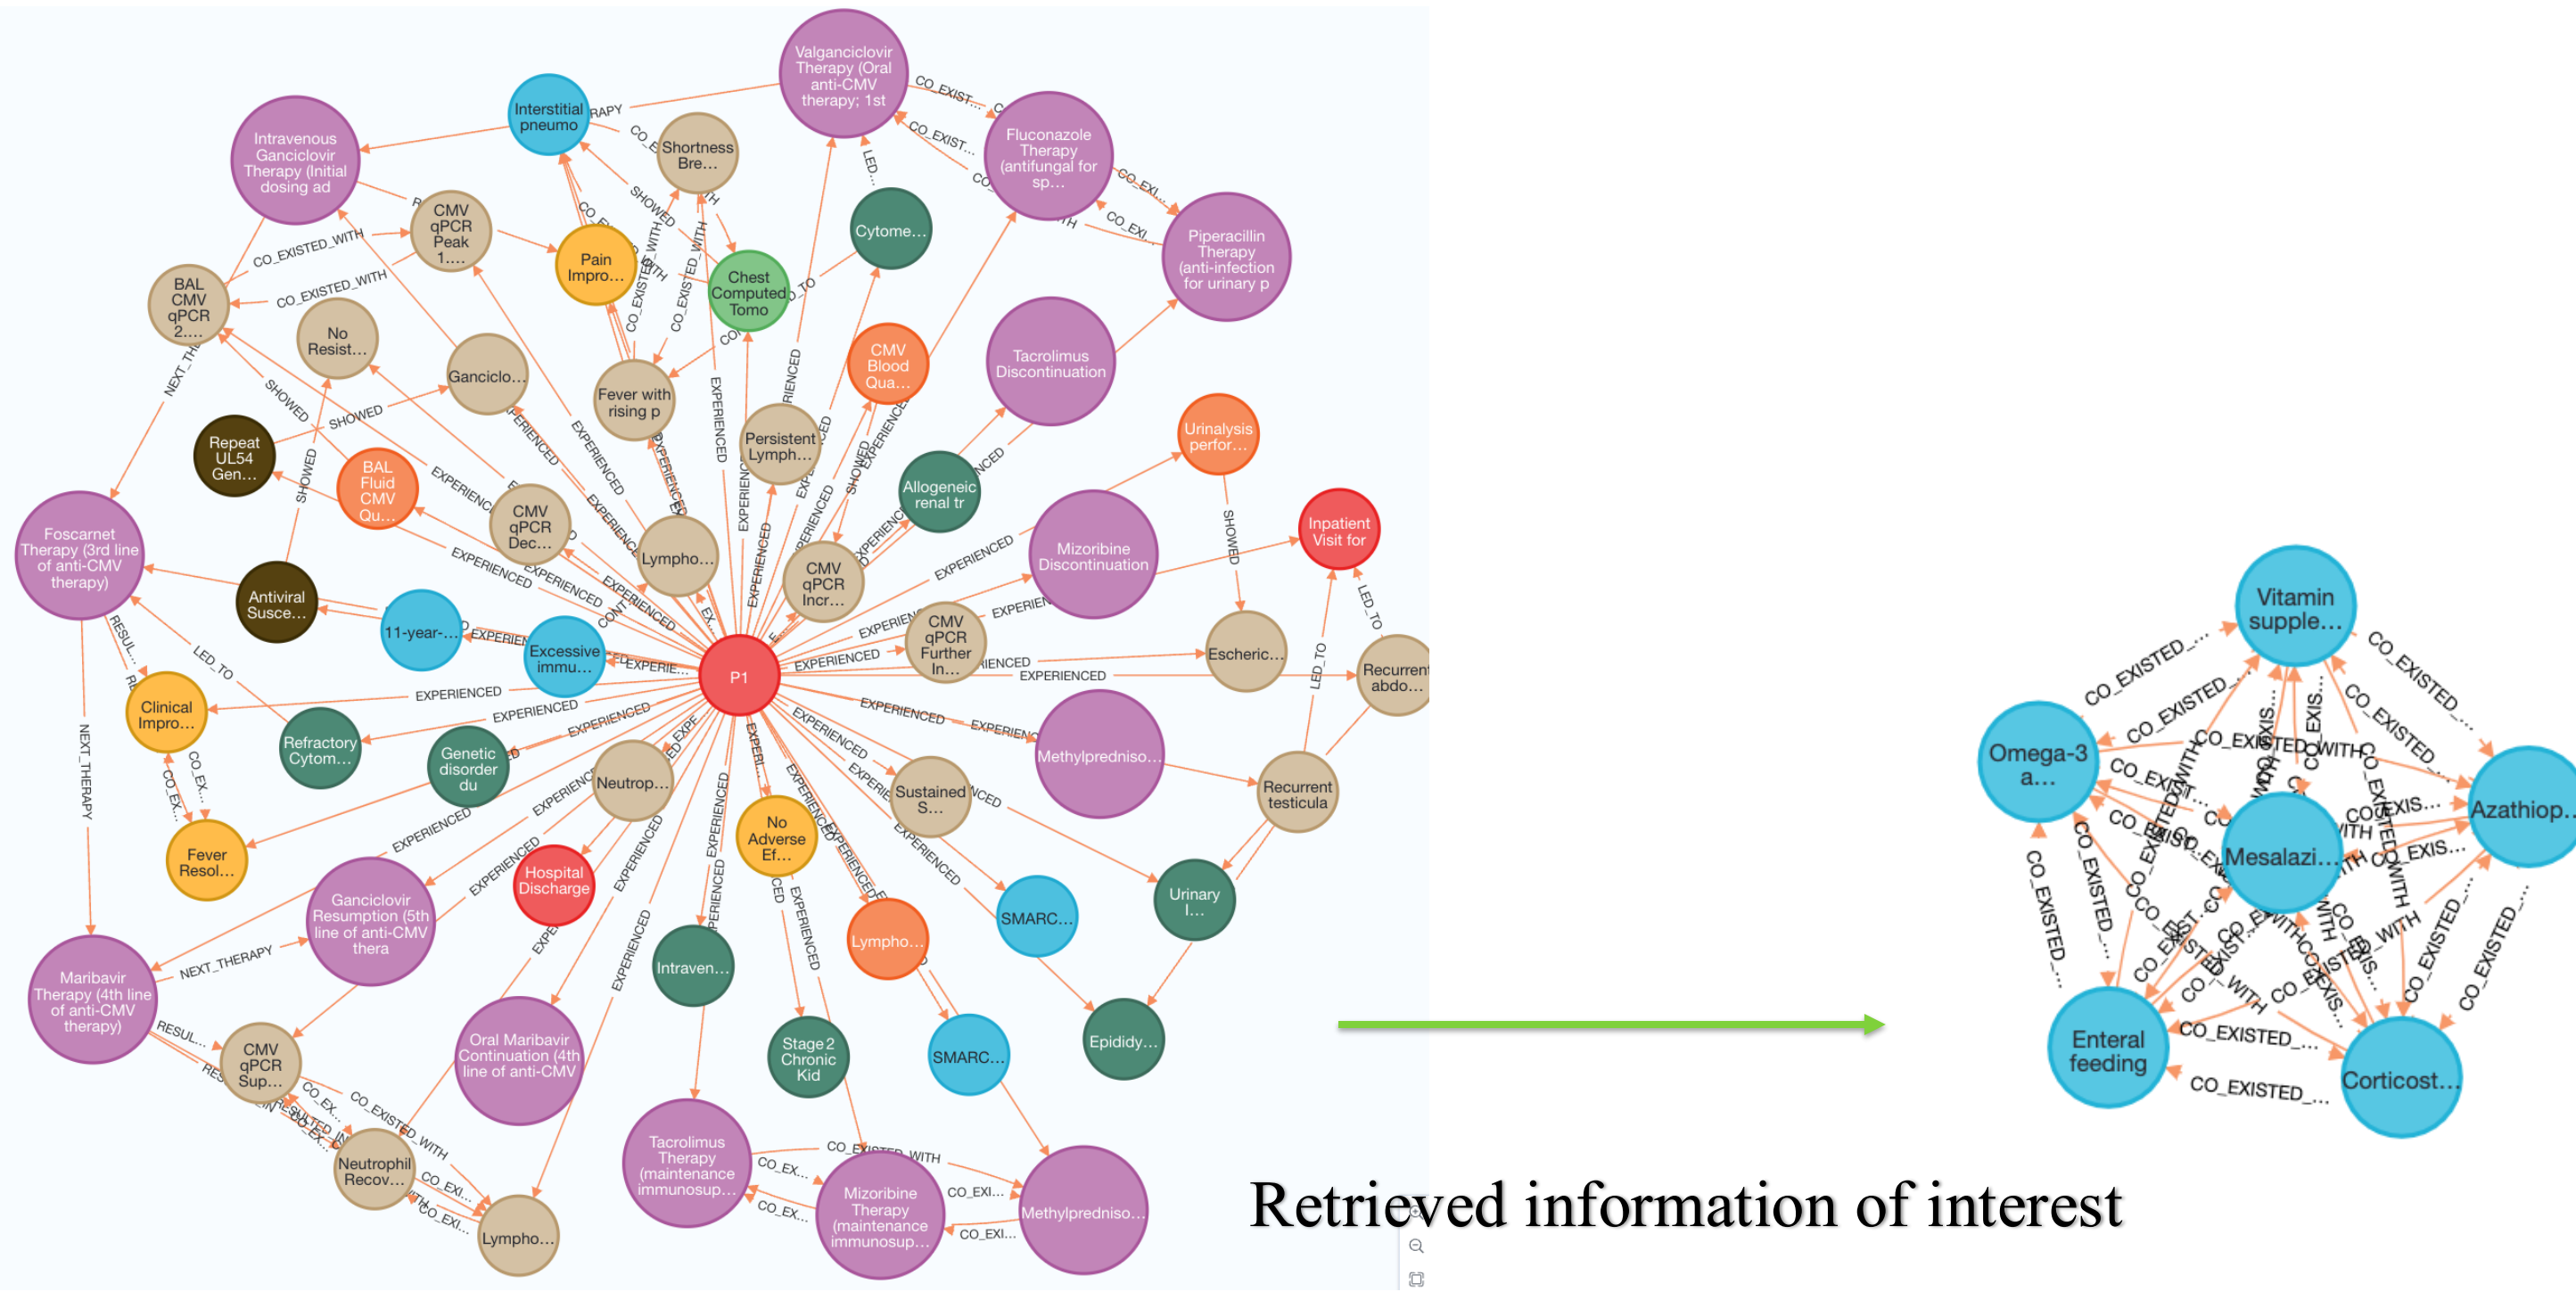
Valganciclovir Therapy (Oral anti-CMV therapy; 1st

Interstitial pneumo

Intravenous Ganciclovir Therapy (Initial dosing ad

Shortness Bre…

Fluconazole Therapy (antifungal for sp…

CMV qPCR Peak 1….

Pain Impro…

Chest Computed Tomo

Cytome…

Piperacillin Therapy (anti-infection for urinary p

BAL CMV qPCR 2….

No Resist…

Ganciclo…

Fever with rising p

CMV Blood Qua…

Tacrolimus Discontinuation

Repeat UL54 Gen…

BAL Fluid CMV Qu…

Persistent Lymph…

Allogeneic renal tr

Urinalysis perfor…

CMV qPCR Dec…

Lympho…

Mizoribine Discontinuation

Inpatient Visit for

Foscarnet Therapy (3rd line of anti-CMV therapy)

Antiviral Susce…

CMV qPCR Incr…

11-year-…

Excessive immu…

CMV qPCR Further In…

Escheric…

Recurrent abdo…

P1

Clinical Impro…

Refractory Cytom…

Genetic disorder du

Neutrop…

Methylpredniso…

Sustained S…

Recurrent testicula

No Adverse Ef…

Fever Resol…

Hospital Discharge

Urinary I…

Ganciclovir Resumption (5th line of anti-CMV thera

SMARC…

Lympho…

Intraven…

Maribavir Therapy (4th line of anti-CMV therapy)

Epididy…

Stage 2 Chronic Kid

SMARC…

CMV qPCR Sup…

Oral Maribavir Continuation (4th line of anti-CMV

Neutrophil Recov…

Tacrolimus Therapy (maintenance immunosup…

Mizoribine Therapy (maintenance immunosup…

Methylpredniso…

Lympho…

CO_EXISTED_WITH
EXPERIENCED
SHOWED
NEXT_THERAPY
RESUL…
LED_TO

Vitamin supple…

Omega-3 a…

Azathiop…

Mesalazi…

Enteral feeding

Corticost…

CO_EXISTED_…
CO_EXISTED_WITH

Retrieved information of interest